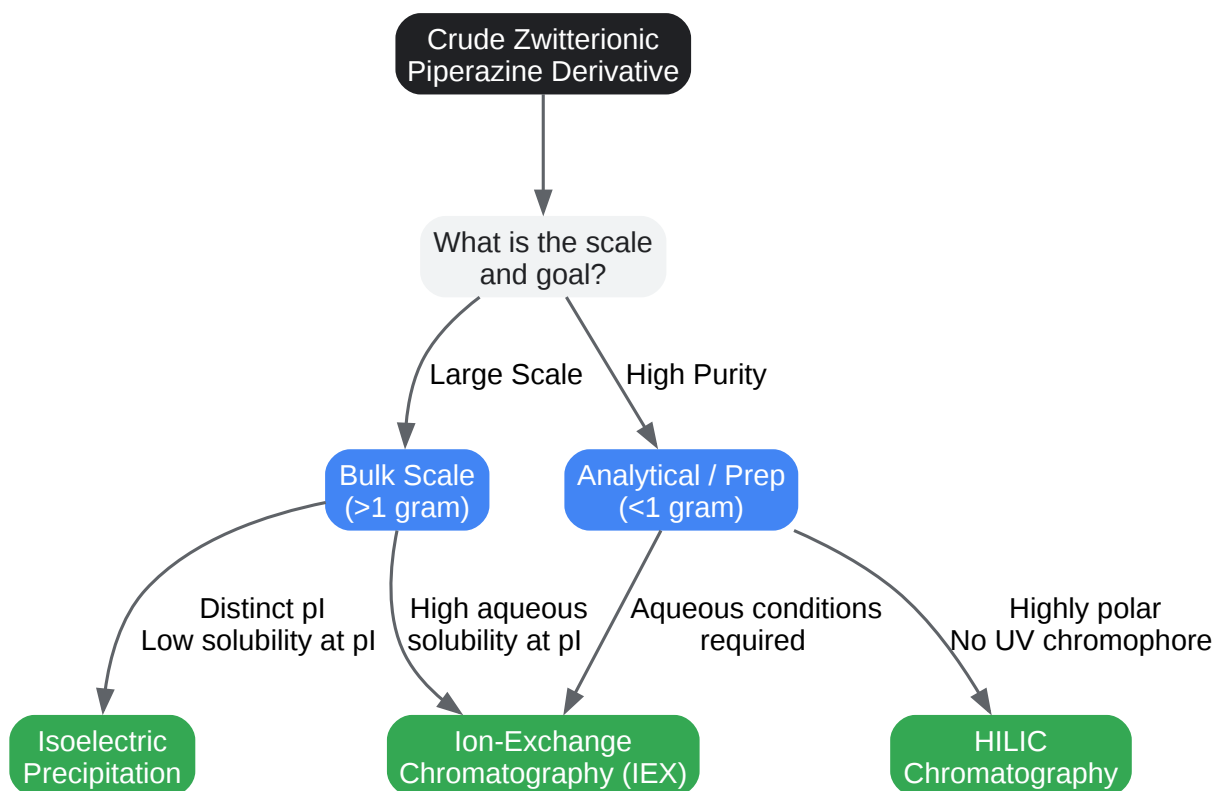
Crude Zwitterionic Piperazine Derivative

What is the scale and goal?

Large Scale

High Purity

Bulk Scale (>1 gram)

Analytical / Prep (<1 gram)

Distinct pI
Low solubility at pI

High aqueous solubility at pI

Aqueous conditions required

Highly polar
No UV chromophore

Isoelectric Precipitation

Ion-Exchange Chromatography (IEX)

HILIC Chromatography